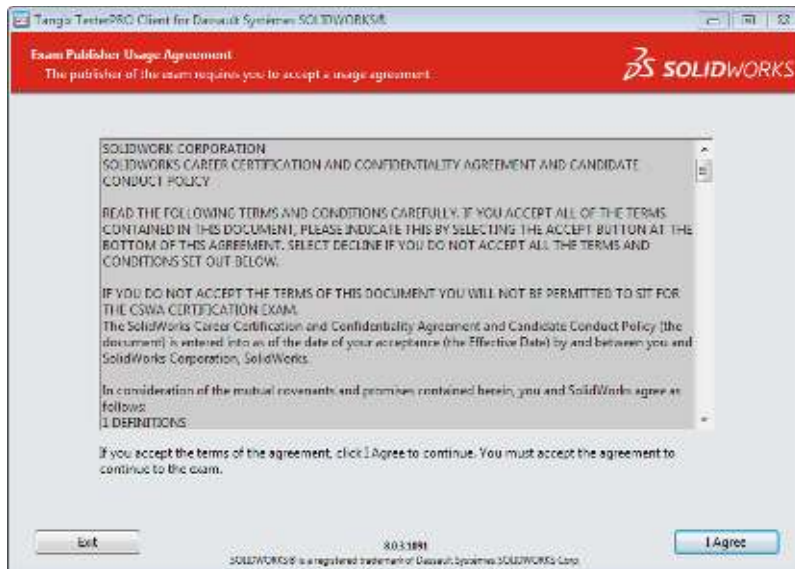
Tangix TesterPRO Client for Dassault Systèmes SOLIDWORKS®

Exam Publisher Usage Agreement
The publisher of the exam requires you to accept a usage agreement

SOLIDWORKS

SOLIDWORK CORPORATION
SOLIDWORKS CAREER CERTIFICATION AND CONFIDENTIALITY AGREEMENT AND CANDIDATE CONDUCT POLICY

READ THE FOLLOWING TERMS AND CONDITIONS CAREFULLY. IF YOU ACCEPT ALL OF THE TERMS CONTAINED IN THIS DOCUMENT, PLEASE INDICATE THIS BY SELECTING THE ACCEPT BUTTON AT THE BOTTOM OF THIS AGREEMENT. SELECT DECLINE IF YOU DO NOT ACCEPT ALL THE TERMS AND CONDITIONS SET OUT BELOW.

IF YOU DO NOT ACCEPT THE TERMS OF THIS DOCUMENT YOU WILL NOT BE PERMITTED TO SIT FOR THE CSWA CERTIFICATION EXAM.
The SolidWorks Career Certification and Confidentiality Agreement and Candidate Conduct Policy (the document) is entered into as of the date of your acceptance (the Effective Date) by and between you and SolidWorks Corporation, SolidWorks.

In consideration of the mutual covenants and promises contained herein, you and SolidWorks agree as follows:
1 DEFINITIONS

If you accept the terms of the agreement, click I Agree to continue. You must accept the agreement to continue to the exam.

Exit

8.0.3.1091
SOLIDWORKS® is a registered trademark of Dassault Systèmes SOLIDWORKS Corp

I Agree